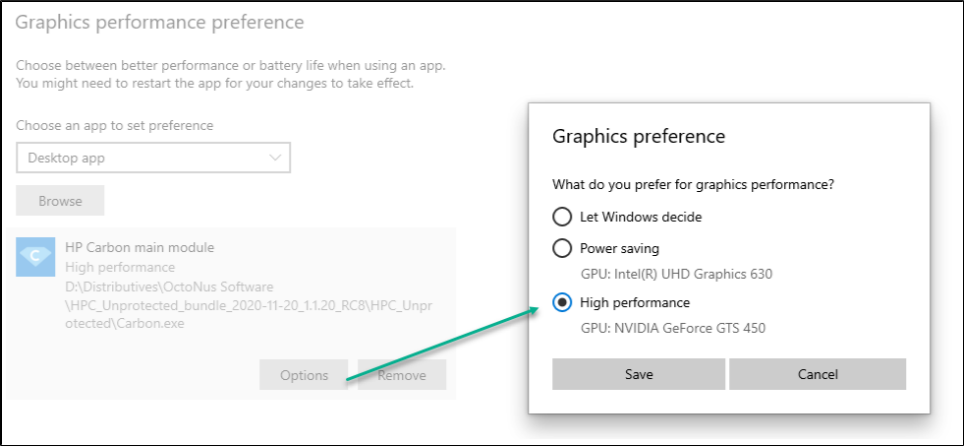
Graphics performance preference

Choose between better performance or battery life when using an app. You might need to restart the app for your changes to take effect.

Choose an app to set preference

Desktop app

Browse

HP Carbon main module
High performance
D:\Distributives\OctoNus Software\HPC_Unprotected_bundle_2020-11-20_1.1.20_RC8\HPC_Unprotected\Carbon.exe

Options Remove

Graphics preference

What do you prefer for graphics performance?

Let Windows decide

Power saving
GPU: Intel(R) UHD Graphics 630

High performance
GPU: NVIDIA GeForce GTS 450

Save Cancel